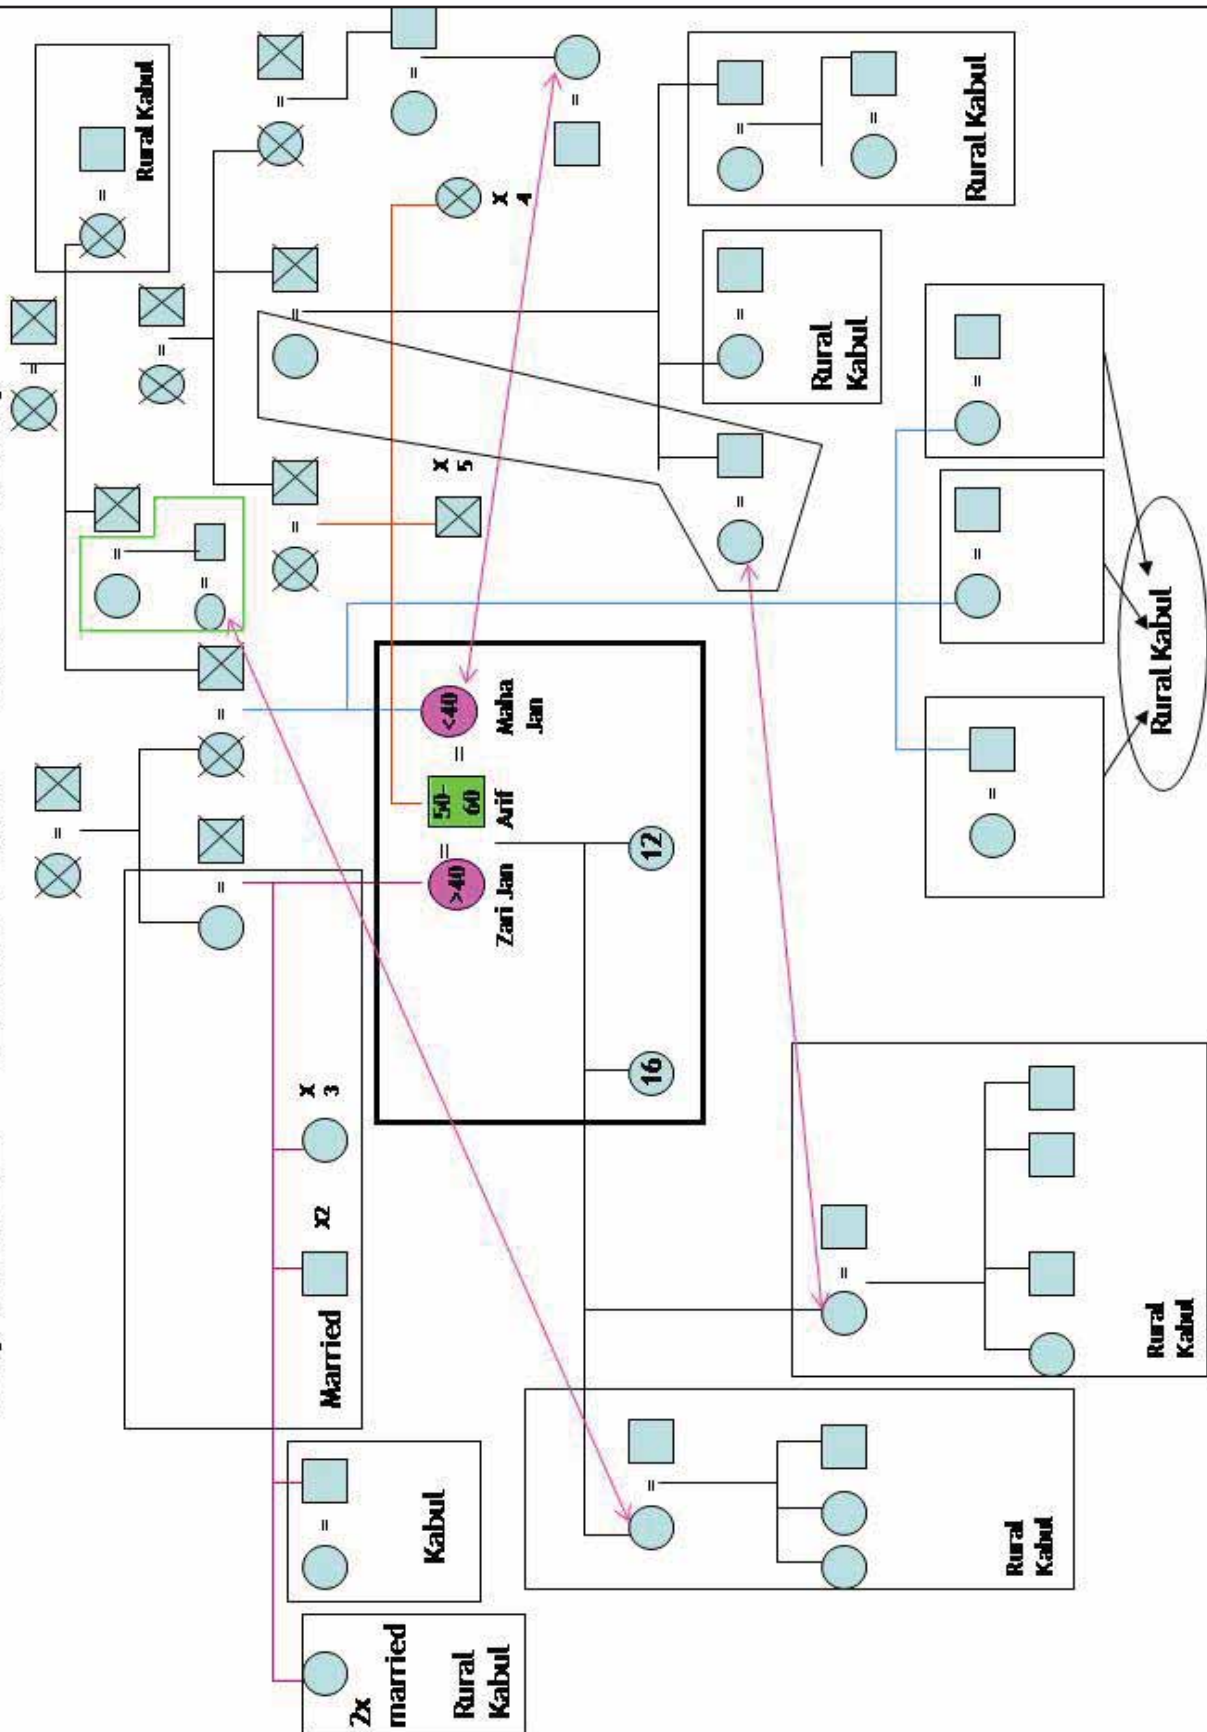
Rural Kabul

=

=

=

=

=

X 4

X 5

=

=

Rural Kabul

Rural Kabul

=

=

=

=

=

<40 Maha Jan

=

50-60 Arif

=

>40 Zari Jan

12

16

=

=

=

Rural Kabul

X 3

X2

Married

=

Kabul

2x married Rural Kabul

=

Rural Kabul

=

Rural Kabul